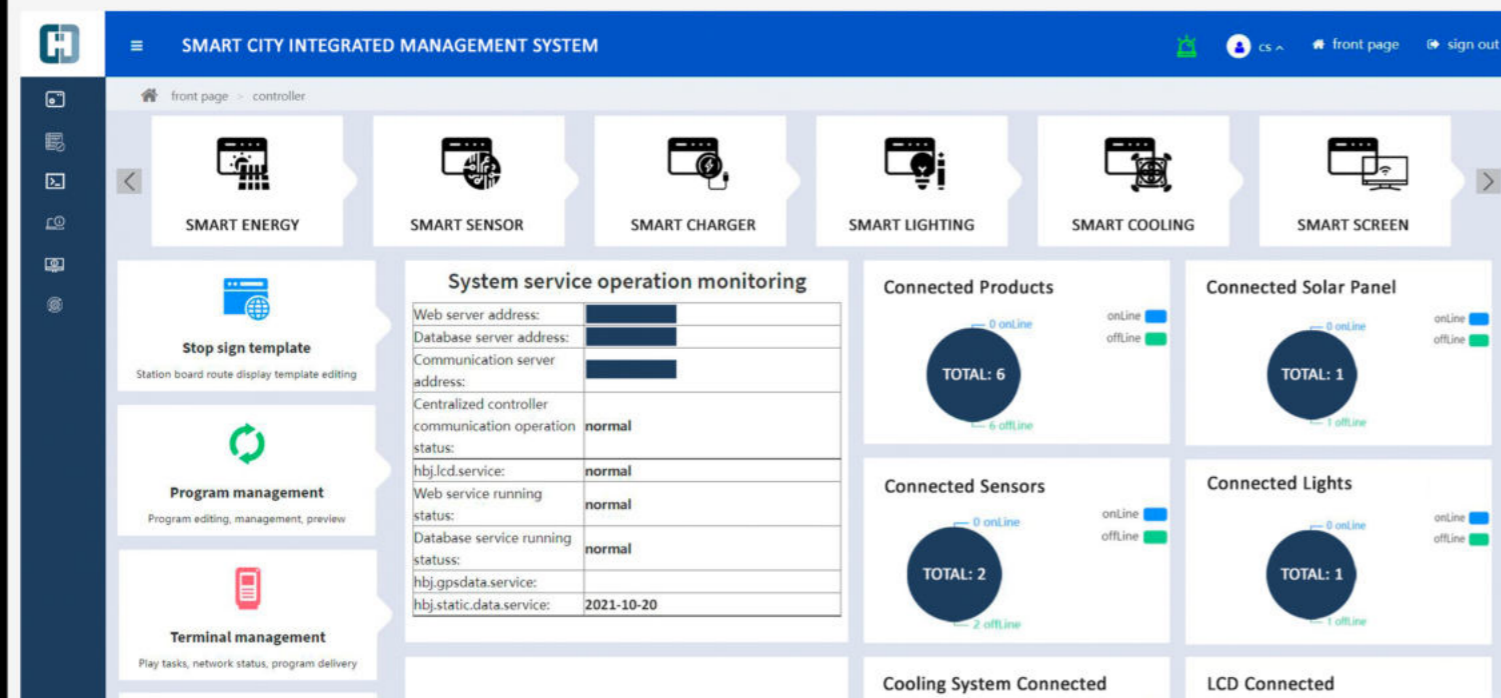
SMART CITY INTEGRATED MANAGEMENT SYSTEM

cs ^ front page sign out

front page > controller

SMART ENERGY
SMART SENSOR
SMART CHARGER
SMART LIGHTING
SMART COOLING
SMART SCREEN

Stop sign template
Station board route display template editing

Program management
Program editing, management, preview

Terminal management
Play tasks, network status, program delivery

System service operation monitoring

| | |
|---|---|
| Web server address: | |
| Database server address: | |
| Communication server address: | |
| Centralized controller communication operation status: | normal |
| hbj.lcd.service: | normal |
| Web service running status: | normal |
| Database service running statuss: | normal |
| hbj.gpsdata.service: | |
| hbj.static.data.service: | 2021-10-20 |

Connected Products
0 onLine
onLine
offLine
TOTAL: 6
6 offLine

Connected Solar Panel
0 onLine
onLine
offLine
TOTAL: 1
1 offLine

Connected Sensors
0 onLine
onLine
offLine
TOTAL: 2
2 offLine

Connected Lights
0 onLine
onLine
offLine
TOTAL: 1
1 offLine

Cooling System Connected

LCD Connected